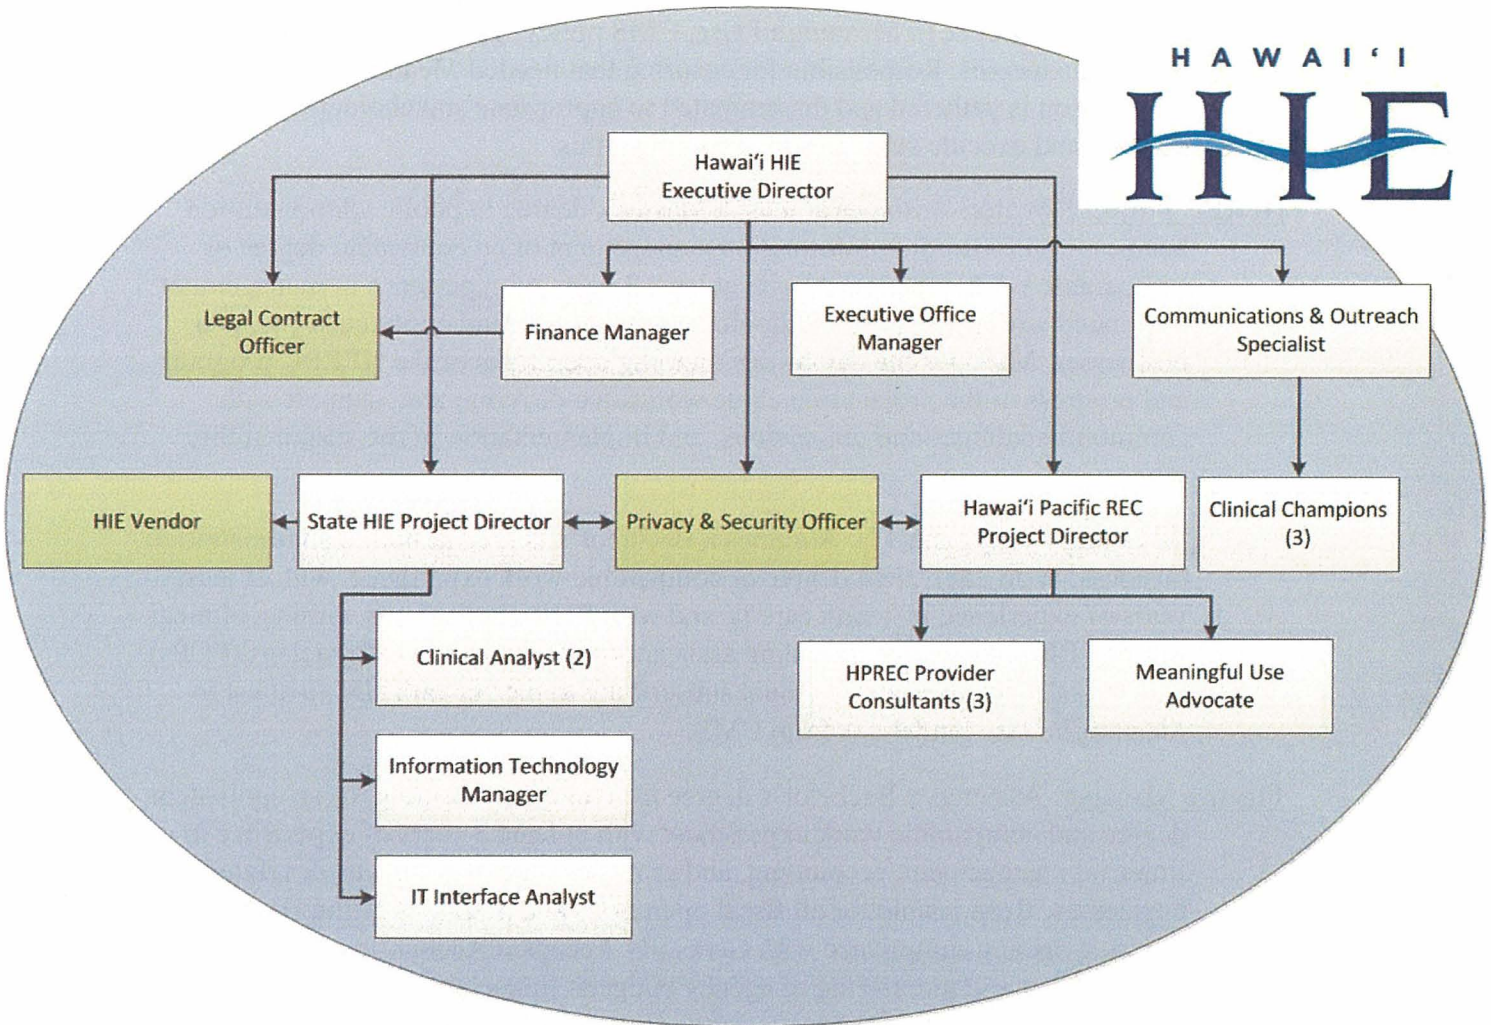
HAWAIʻI
HIE

Hawaiʻi HIE Executive Director

Legal Contract Officer

Finance Manager

Executive Office Manager

Communications & Outreach Specialist

HIE Vendor

State HIE Project Director

Privacy & Security Officer

Hawaiʻi Pacific REC Project Director

Clinical Champions (3)

Clinical Analyst (2)

Information Technology Manager

IT Interface Analyst

HPREC Provider Consultants (3)

Meaningful Use Advocate